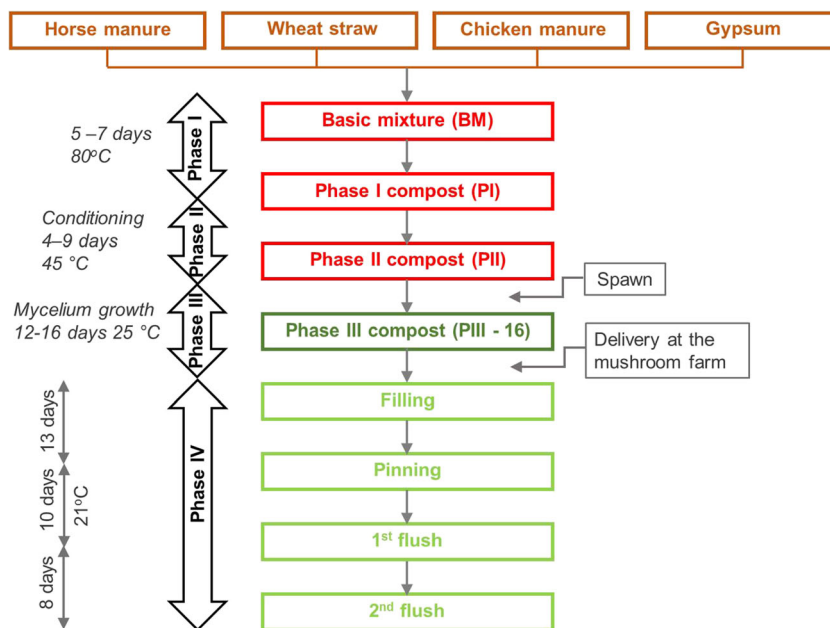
Horse manure
Wheat straw
Chicken manure
Gypsum

5 –7 days
80$^{o}$C
Phase I
Basic mixture (BM)
Phase I compost (PI)

Conditioning
4–9 days
45 °C
Phase II
Phase II compost (PII)
Spawn

Mycelium growth
12-16 days 25 °C
Phase III
Phase III compost (PIII - 16)
Delivery at the mushroom farm

13 days
10 days
21$^{o}$C
8 days
Phase IV
Filling
Pinning
1$^{st}$ flush
2$^{nd}$ flush